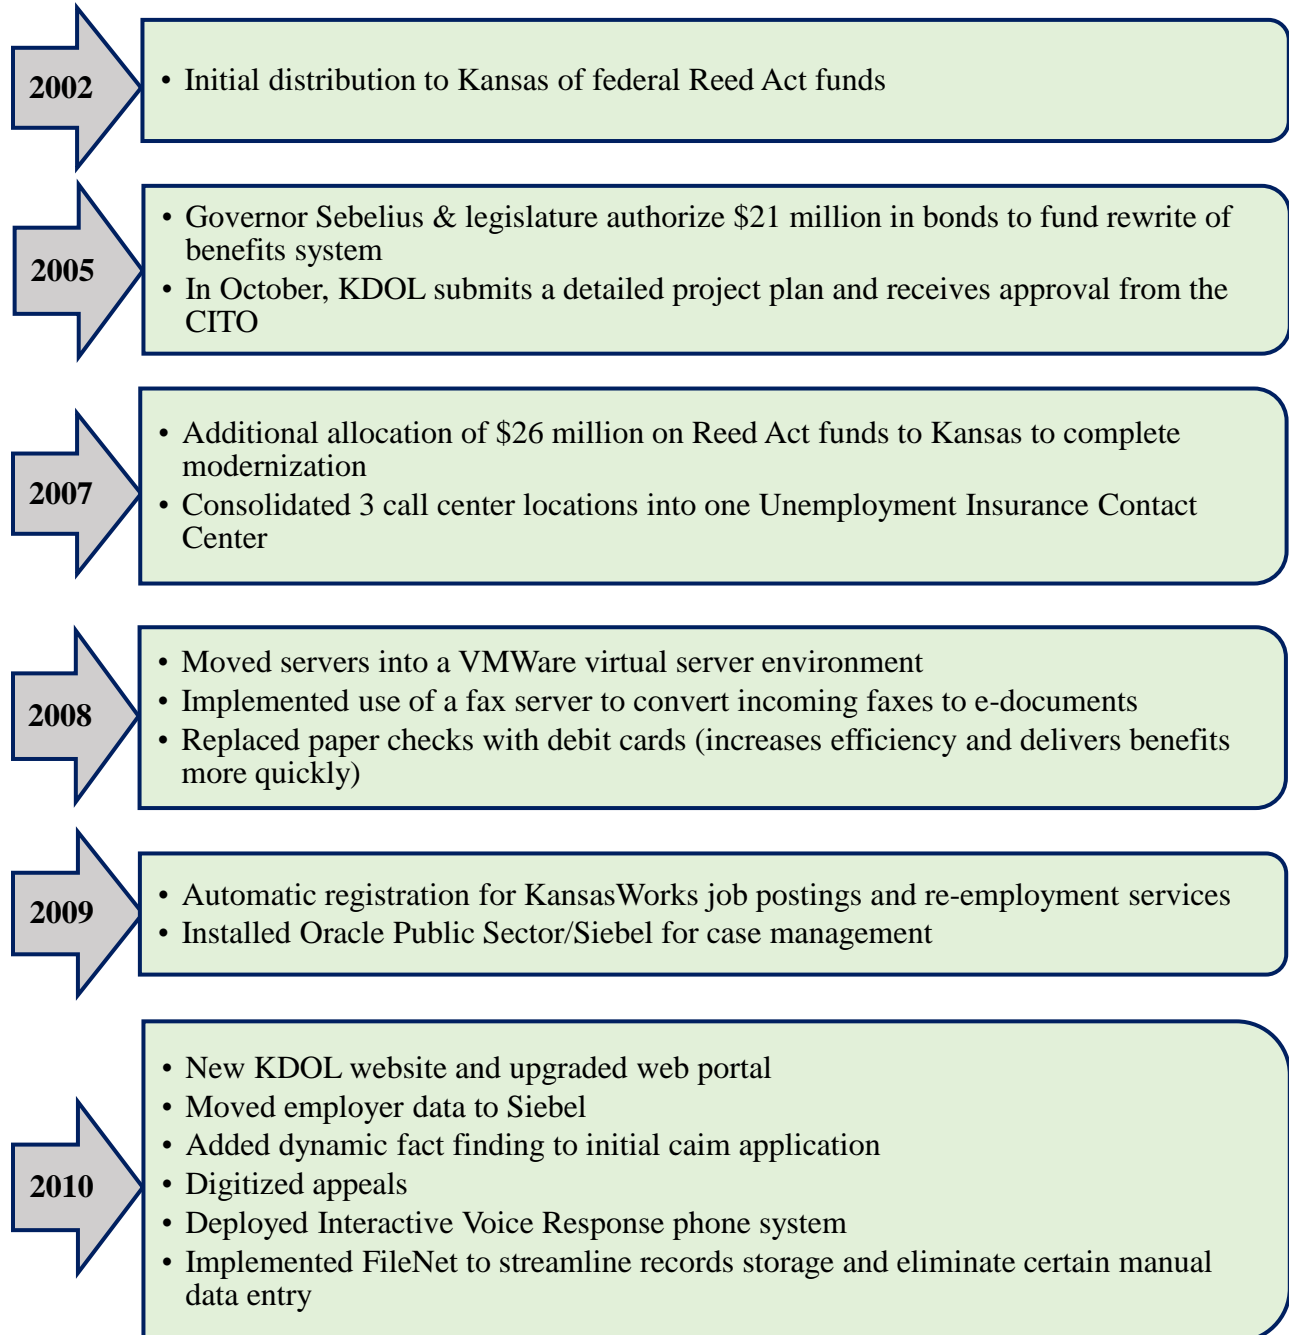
2002

• Initial distribution to Kansas of federal Reed Act funds

2005

• Governor Sebelius & legislature authorize $21 million in bonds to fund rewrite of benefits system
• In October, KDOL submits a detailed project plan and receives approval from the CITO

2007

• Additional allocation of $26 million on Reed Act funds to Kansas to complete modernization
• Consolidated 3 call center locations into one Unemployment Insurance Contact Center

2008

• Moved servers into a VMWare virtual server environment
• Implemented use of a fax server to convert incoming faxes to e-documents
• Replaced paper checks with debit cards (increases efficiency and delivers benefits more quickly)

2009

• Automatic registration for KansasWorks job postings and re-employment services
• Installed Oracle Public Sector/Siebel for case management

2010

• New KDOL website and upgraded web portal
• Moved employer data to Siebel
• Added dynamic fact finding to initial caim application
• Digitized appeals
• Deployed Interactive Voice Response phone system
• Implemented FileNet to streamline records storage and eliminate certain manual data entry